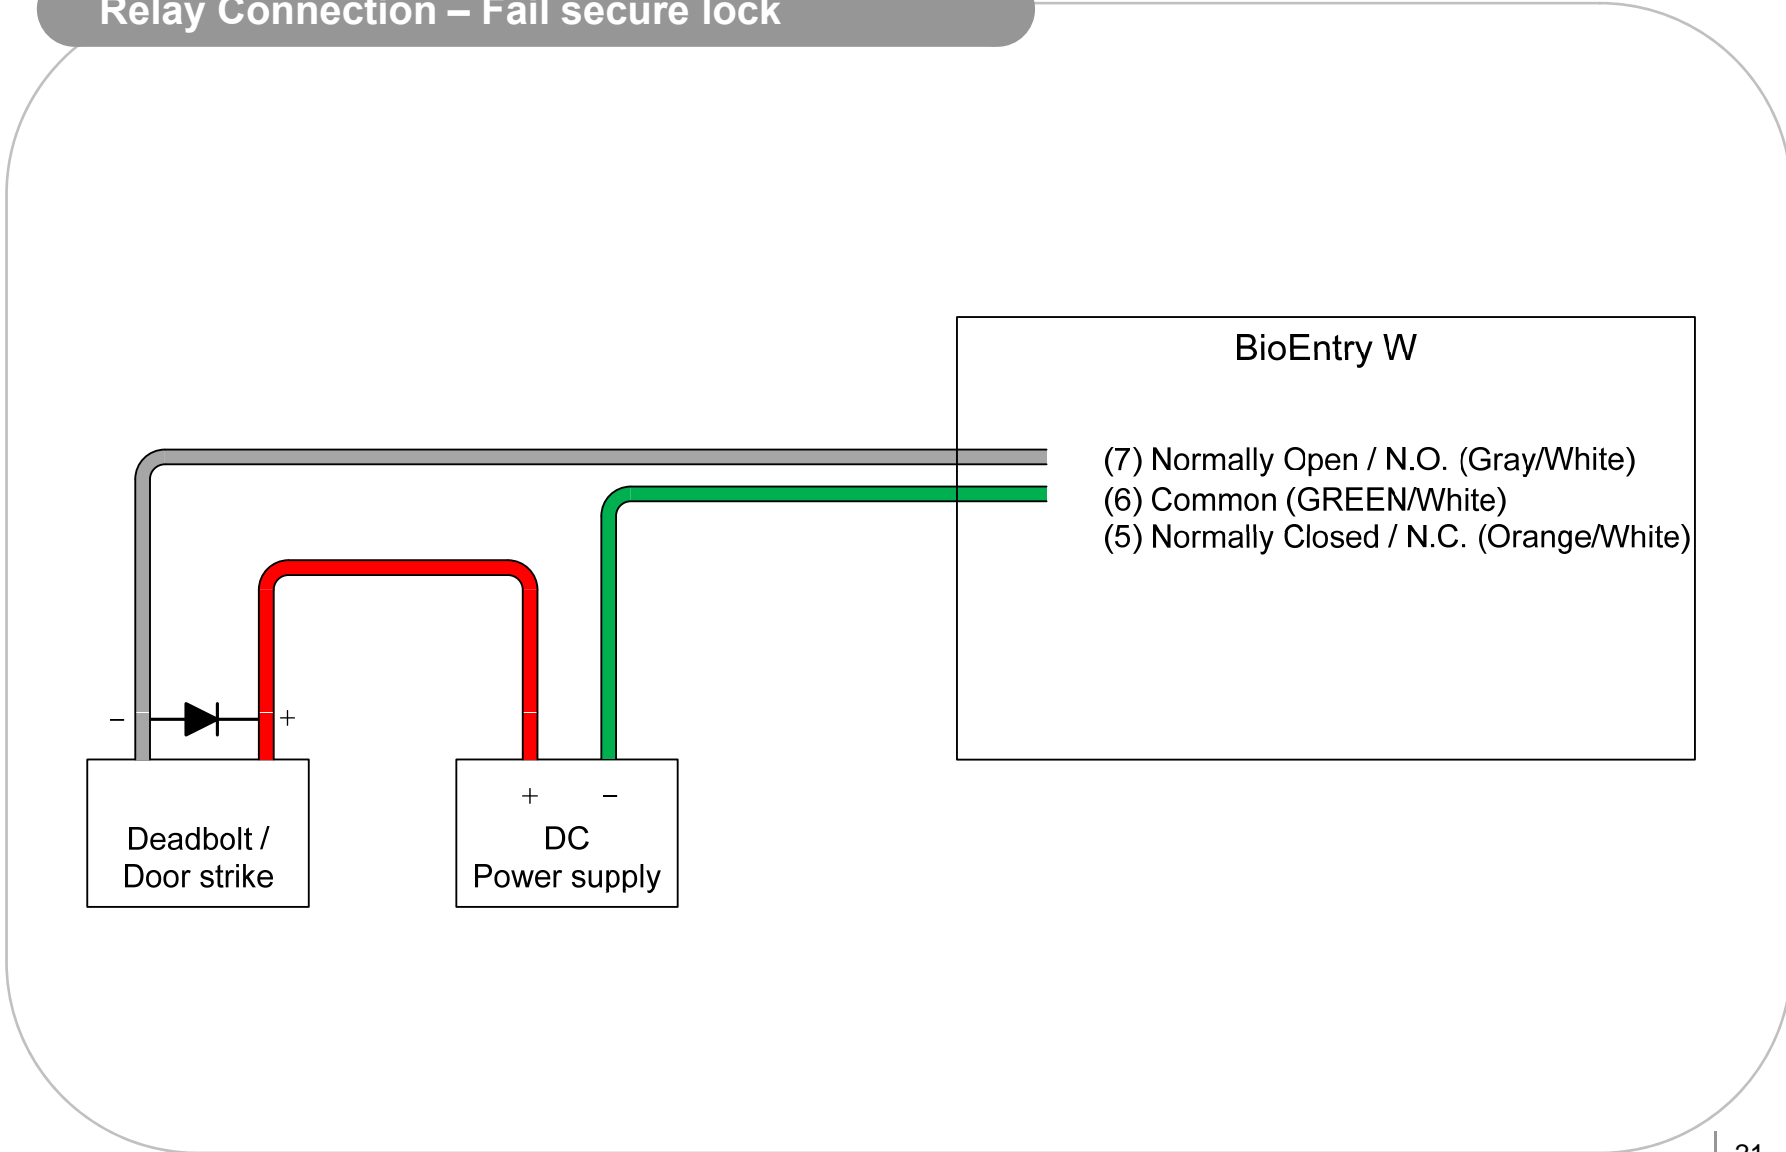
Relay Connection – Fail secure lock

BioEntry W

(7) Normally Open / N.O. (Gray/White)
(6) Common (GREEN/White)
(5) Normally Closed / N.C. (Orange/White)

–

+

Deadbolt / Door strike

+ –

DC Power supply

21